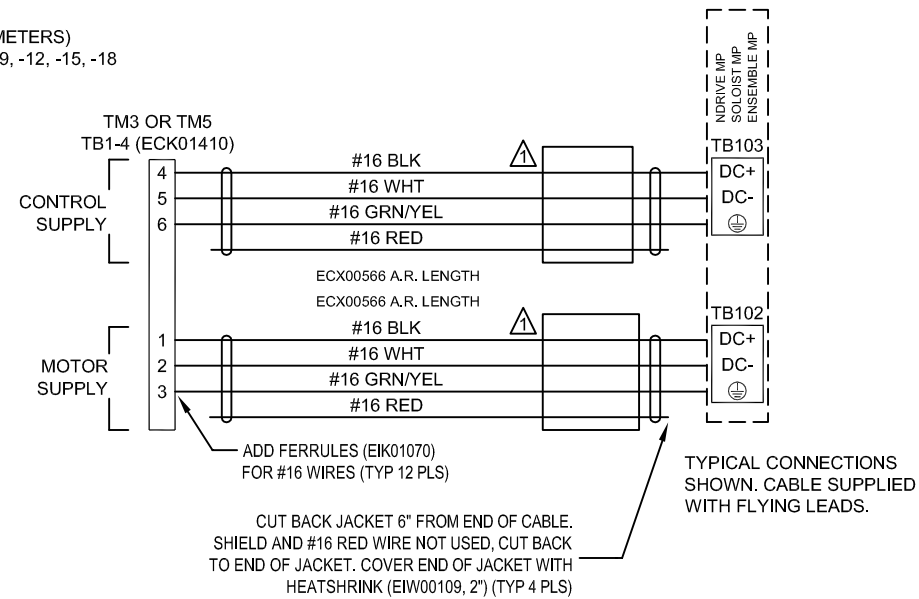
METERS)
9, -12, -15, -18

TM3 OR TM5
TB1-4 (ECK01410)

CONTROL SUPPLY

4
5
6

#16 BLK
#16 WHT
#16 GRN/YEL
#16 RED

1

NDRIVE MP
SOLOIST MP
ENSEMBLE MP

TB103
DC+
DC-

ECX00566 A.R. LENGTH
ECX00566 A.R. LENGTH

MOTOR SUPPLY

1
2
3

#16 BLK
#16 WHT
#16 GRN/YEL
#16 RED

1

TB102
DC+
DC-

ADD FERRULES (EIK01070) FOR #16 WIRES (TYP 12 PLS)

TYPICAL CONNECTIONS SHOWN. CABLE SUPPLIED WITH FLYING LEADS.

CUT BACK JACKET 6" FROM END OF CABLE. SHIELD AND #16 RED WIRE NOT USED, CUT BACK TO END OF JACKET. COVER END OF JACKET WITH HEATSHRINK (EIW00109, 2") (TYP 4 PLS)